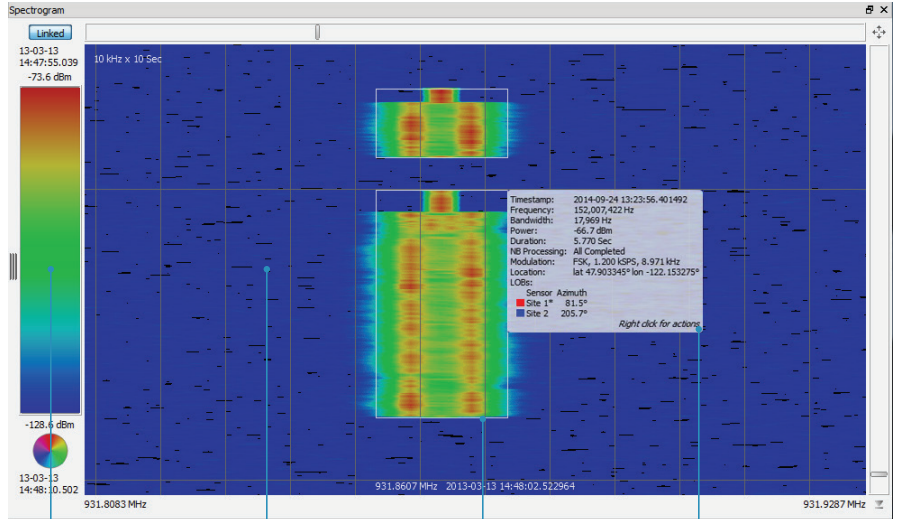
Spectrogram

Linked

13-03-13
14:47:55.039
-73.6 dBm

10 kHz x 10 Sec

Timestamp: 2014-09-24 13:23:56.401492
Frequency: 152,007,422 Hz
Bandwidth: 17,969 Hz
Power: -66.7 dBm
Duration: 5.770 Sec
NB Processing: All Completed
Modulation: FSK, 1.200 kSPS, 8.971 kHz
Location: lat 47.903345° lon -122.153275°
LOBs:
Sensor Azimuth
Site 1* 81.5°
Site 2 205.7°
Right click for actions

-128.6 dBm

13-03-13
14:48:10.502

931.8607 MHz 2013-03-13 14:48:02.522964

931.8083 MHz

931.9287 MHz